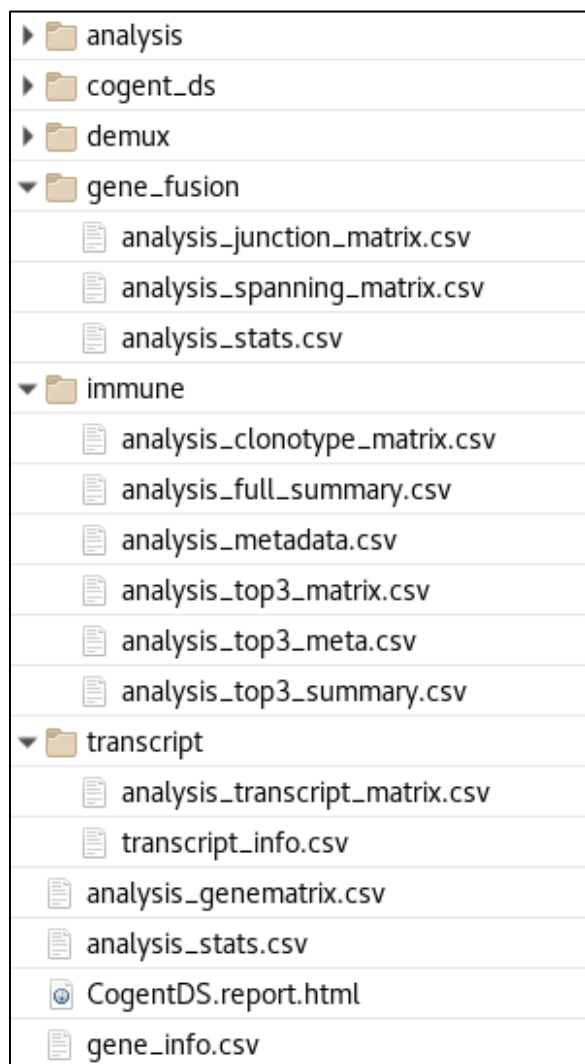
analysis
cogent_ds
demux
gene_fusion
analysis_junction_matrix.csv
analysis_spanning_matrix.csv
analysis_stats.csv
immune
analysis_clonotype_matrix.csv
analysis_full_summary.csv
analysis_metadata.csv
analysis_top3_matrix.csv
analysis_top3_meta.csv
analysis_top3_summary.csv
transcript
analysis_transcript_matrix.csv
transcript_info.csv
analysis_genematrix.csv
analysis_stats.csv
CogentDS.report.html
gene_info.csv